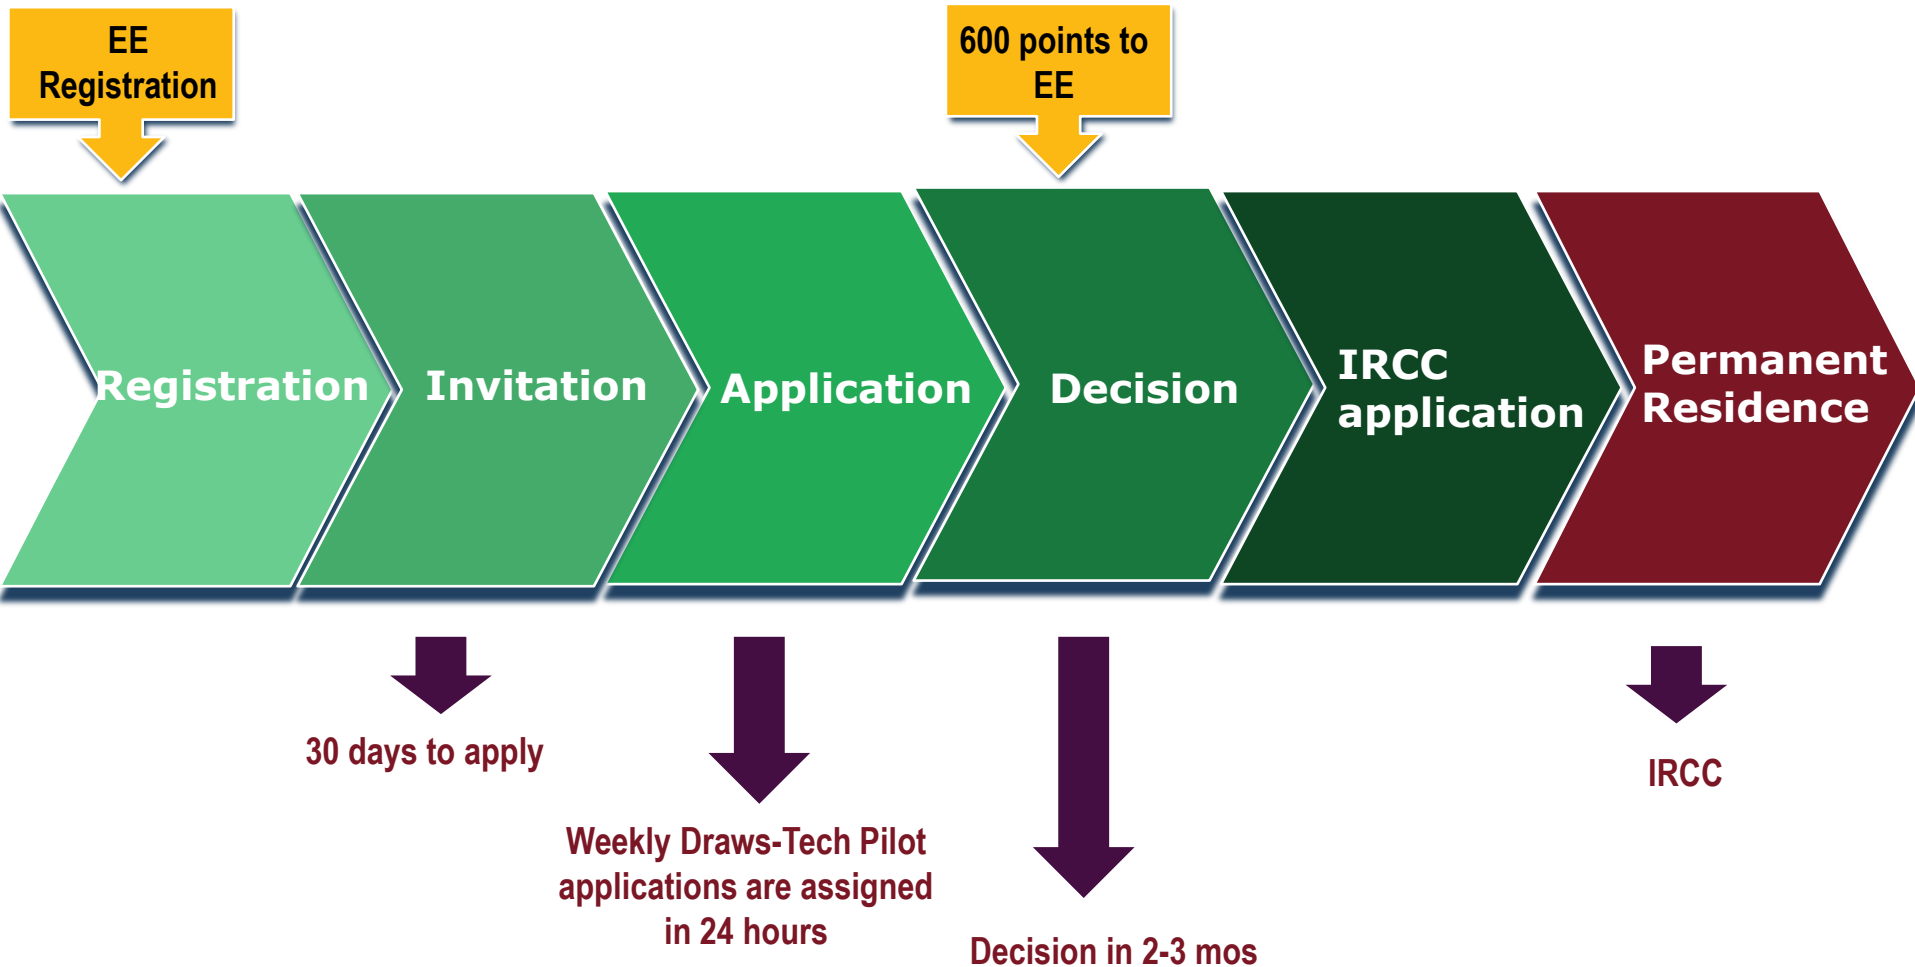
EE Registration

600 points to EE

Registration

Invitation

Application

Decision

IRCC application

Permanent Residence

30 days to apply

Weekly Draws-Tech Pilot applications are assigned in 24 hours

Decision in 2-3 mos

IRCC